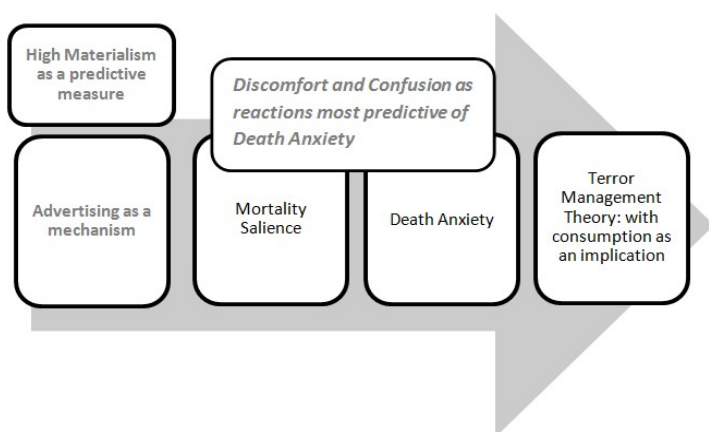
High Materialism as a predictive measure

Discomfort and Confusion as reactions most predictive of Death Anxiety

Advertising as a mechanism

Mortality Salience

Death Anxiety

Terror Management Theory: with consumption as an implication